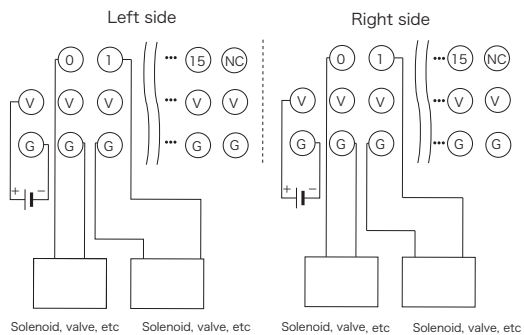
Left side

0 1 ··· 15 NC

V V V ··· V V

G G G ··· G G

+ −

Solenoid, valve, etc Solenoid, valve, etc

Right side

0 1 ··· 15 NC

V V V ··· V V

G G G ··· G G

+ −

Solenoid, valve, etc Solenoid, valve, etc